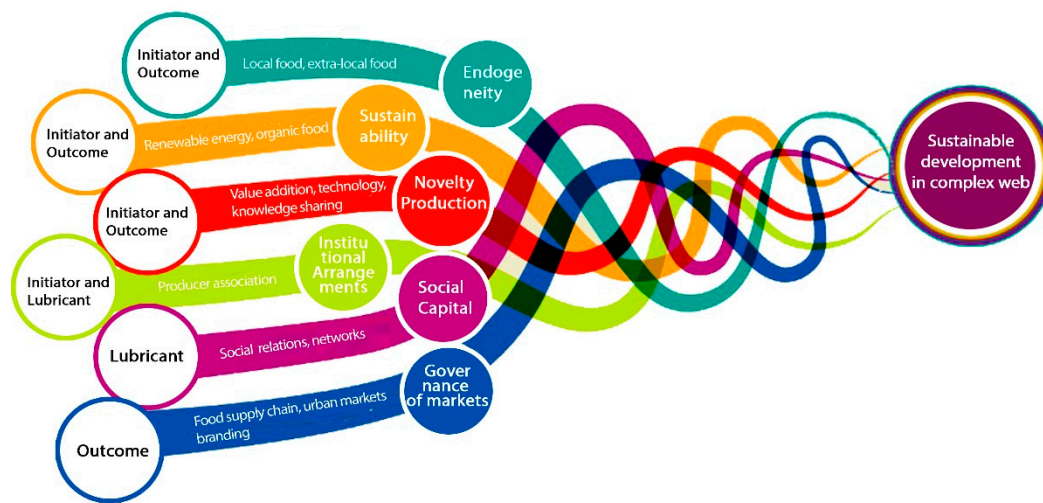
Initiator and Outcome
Local food, extra-local food
Endogeneity

Initiator and Outcome
Renewable energy, organic food
Sustainability

Initiator and Outcome
Value addition, technology, knowledge sharing
Novelty Production

Initiator and Lubricant
Producer association
Institutional Arrangements

Lubricant
Social relations, networks
Social Capital

Outcome
Food supply chain, urban markets branding
Governance of markets

Sustainable development in complex web